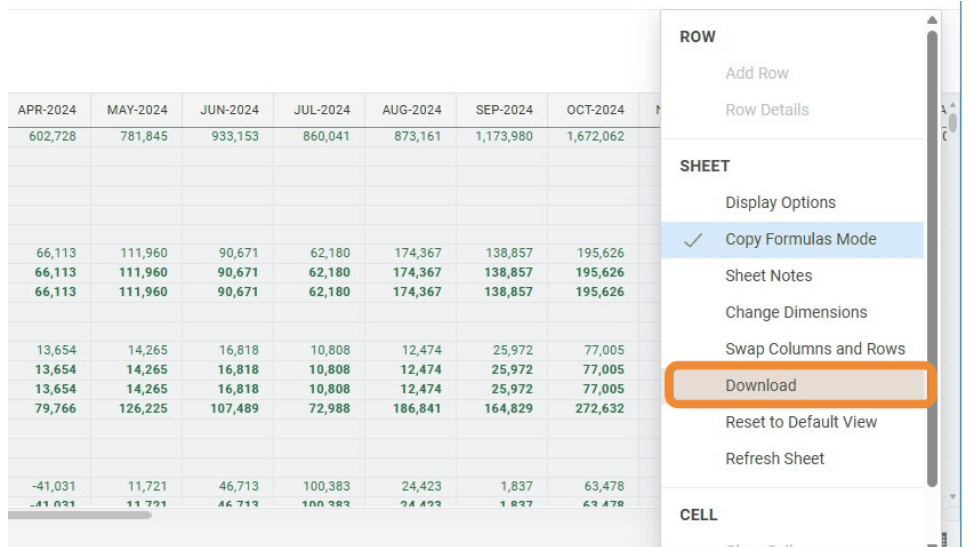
| APR-2024 | MAY-2024 | JUN-2024 | JUL-2024 | AUG-2024 | SEP-2024 | OCT-2024 |
|---|---|---|---|---|---|---|
| 602,728 | 781,845 | 933,153 | 860,041 | 873,161 | 1,173,980 | 1,672,062 |
| | | | | | | |
| 66,113 | 111,960 | 90,671 | 62,180 | 174,367 | 138,857 | 195,626 |
| 66,113 | 111,960 | 90,671 | 62,180 | 174,367 | 138,857 | 195,626 |
| 66,113 | 111,960 | 90,671 | 62,180 | 174,367 | 138,857 | 195,626 |
| | | | | | | |
| 13,654 | 14,265 | 16,818 | 10,808 | 12,474 | 25,972 | 77,005 |
| 13,654 | 14,265 | 16,818 | 10,808 | 12,474 | 25,972 | 77,005 |
| 13,654 | 14,265 | 16,818 | 10,808 | 12,474 | 25,972 | 77,005 |
| 79,766 | 126,225 | 107,489 | 72,988 | 186,841 | 164,829 | 272,632 |
| | | | | | | |
| -41,031 | 11,721 | 46,713 | 100,383 | 24,423 | 1,837 | 63,478 |
| -41,031 | 11,721 | 46,713 | 100,383 | 24,423 | 1,837 | 63,478 |

ROW
Add Row
Row Details

SHEET
Display Options
Copy Formulas Mode
Sheet Notes
Change Dimensions
Swap Columns and Rows
Download
Reset to Default View
Refresh Sheet

CELL